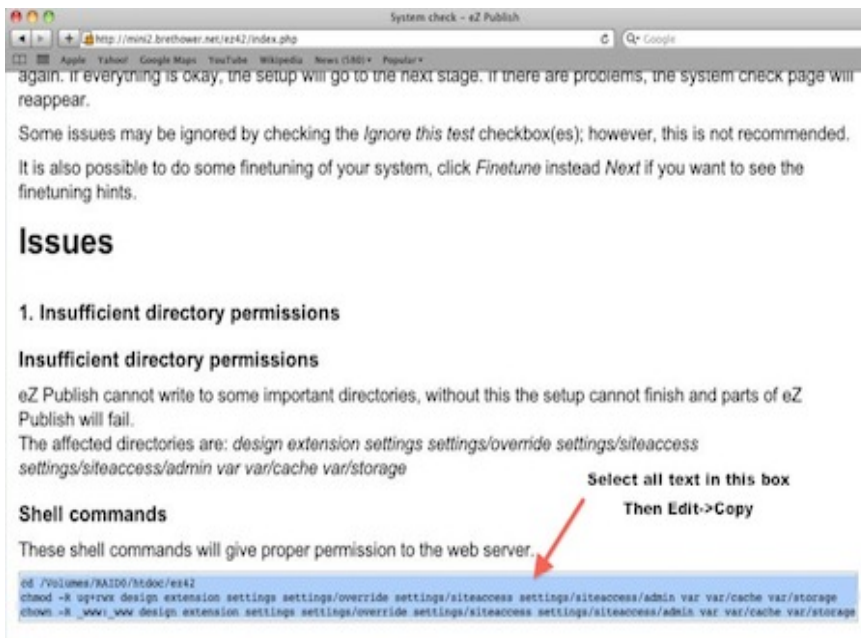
System check – eZ Publish

http://mini2.brethower.net/ez42/index.php

Q▾ Google

Apple Yahoo! Google Maps YouTube Wikipedia News (580) ▾ Popular ▾

again. If everything is okay, the setup will go to the next stage. If there are problems, the system check page will reappear.

Some issues may be ignored by checking the *Ignore this test* checkbox(es); however, this is not recommended.

It is also possible to do some finetuning of your system, click *Finetune* instead *Next* if you want to see the finetuning hints.

Issues

1. Insufficient directory permissions

Insufficient directory permissions

eZ Publish cannot write to some important directories, without this the setup cannot finish and parts of eZ Publish will fail.
The affected directories are: *design extension settings settings/override settings/siteaccess settings/siteaccess/admin var var/cache var/storage*

Select all text in this box

Then Edit->Copy

Shell commands

These shell commands will give proper permission to the web server.

cd /Volumes/RAID0/htdoc/ez42
chmod -R ug+rwx design extension settings settings/override settings/siteaccess settings/siteaccess/admin var var/cache var/storage
chown -R _www:_www design extension settings settings/override settings/siteaccess settings/siteaccess/admin var var/cache var/storage